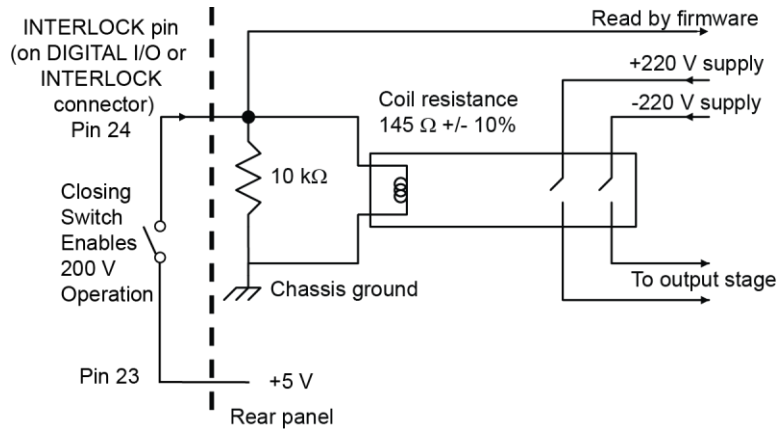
INTERLOCK pin (on DIGITAL I/O or INTERLOCK connector) Pin 24

Closing Switch Enables 200 V Operation

Pin 23

Read by firmware

+220 V supply

-220 V supply

Coil resistance $145\ \Omega$ +/- 10%

$10\ k\Omega$

Chassis ground

To output stage

+5 V

Rear panel